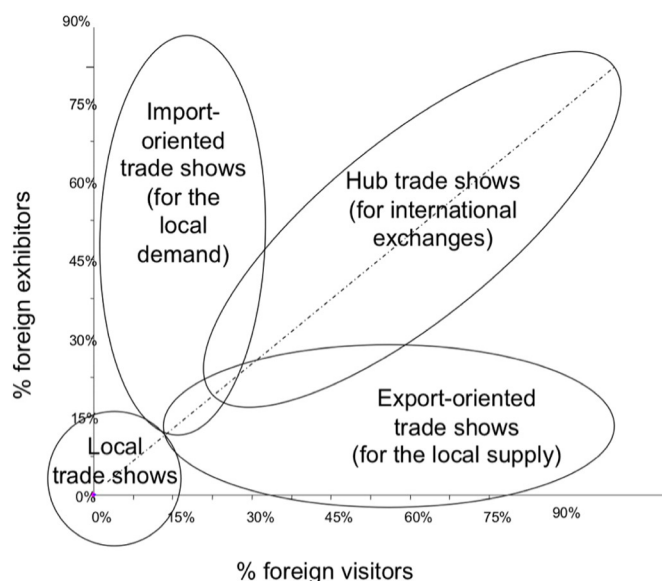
90%
75%
60%
45%
30%
15%
0%

% foreign exhibitors

Import-oriented trade shows (for the local demand)

Hub trade shows (for international exchanges)

Export-oriented trade shows (for the local supply)

Local trade shows

0%
15%
30%
45%
60%
75%
90%

% foreign visitors